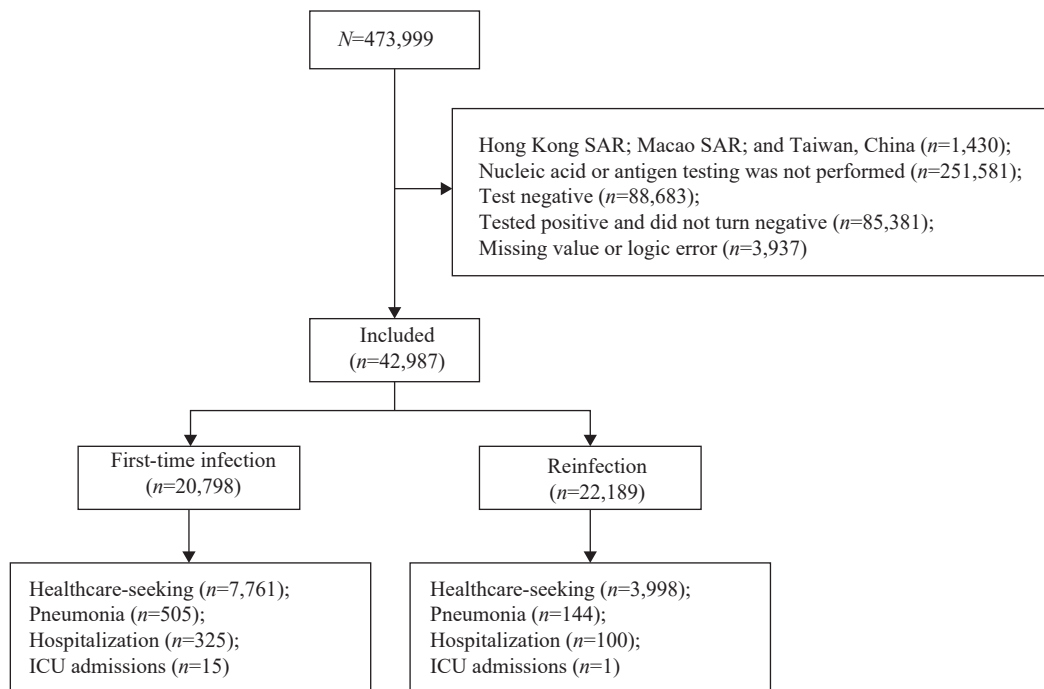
$N$=473,999

Hong Kong SAR; Macao SAR; and Taiwan, China ($n$=1,430);
Nucleic acid or antigen testing was not performed ($n$=251,581);
Test negative ($n$=88,683);
Tested positive and did not turn negative ($n$=85,381);
Missing value or logic error ($n$=3,937)

Included ($n$=42,987)

First-time infection ($n$=20,798)

Reinfection ($n$=22,189)

Healthcare-seeking ($n$=7,761);
Pneumonia ($n$=505);
Hospitalization ($n$=325);
ICU admissions ($n$=15)

Healthcare-seeking ($n$=3,998);
Pneumonia ($n$=144);
Hospitalization ($n$=100);
ICU admissions ($n$=1)